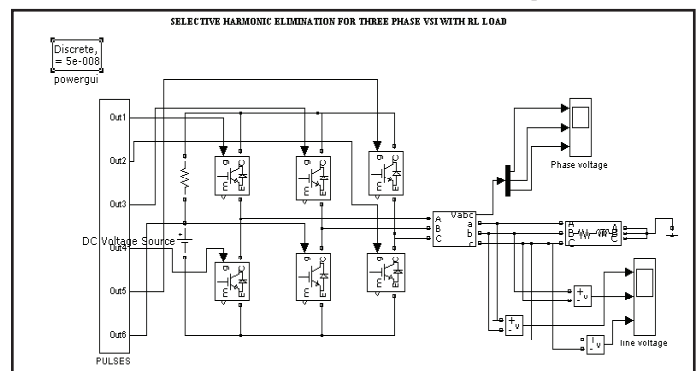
SELECTIVE HARMONIC ELIMINATION FOR THREE PHASE VSI WITH RL LOAD

Discrete,
= 5e-008
powergui

Out1
Out2
Out3
Out4
Out5
Out6
PULSES

DC Voltage Source

g C
E

g C
E

g C
E

g C
E

g C
E

g C
E

Phase voltage

Vabc
A a
B b
C c

A A
B B
C C

+ v
-

+ v
-

+ v
-

line voltage